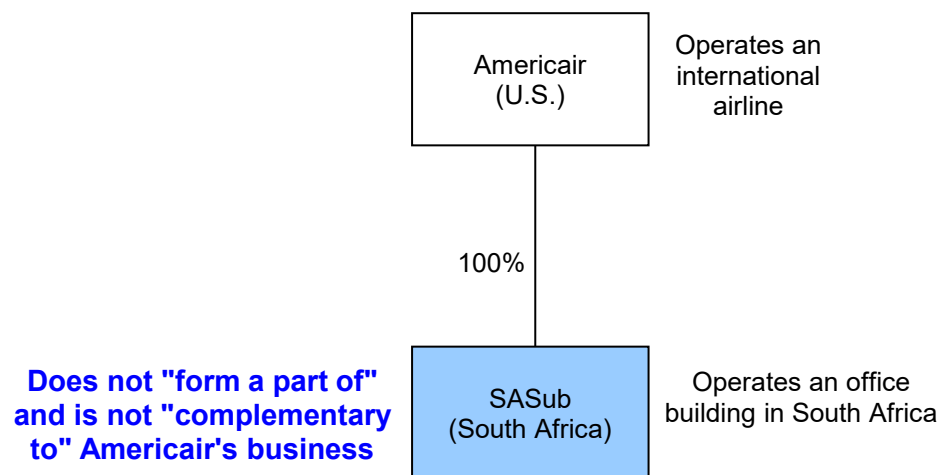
Americair
(U.S.)

Operates an international airline

100%

Does not "form a part of" and is not "complementary to" Americair's business

SASub
(South Africa)

Operates an office building in South Africa